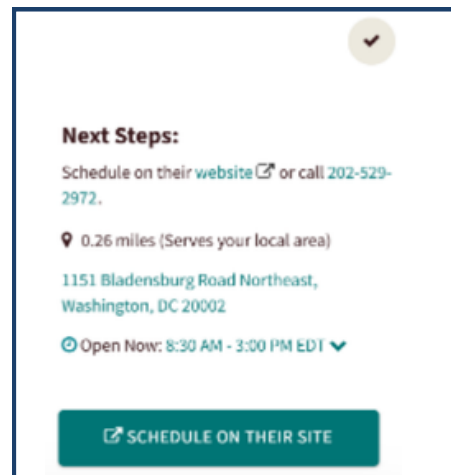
Next Steps:

Schedule on their website or call 202-529-2972.

0.26 miles (Serves your local area)

1151 Bladensburg Road Northeast, Washington, DC 20002

Open Now: 8:30 AM - 3:00 PM EDT

SCHEDULE ON THEIR SITE